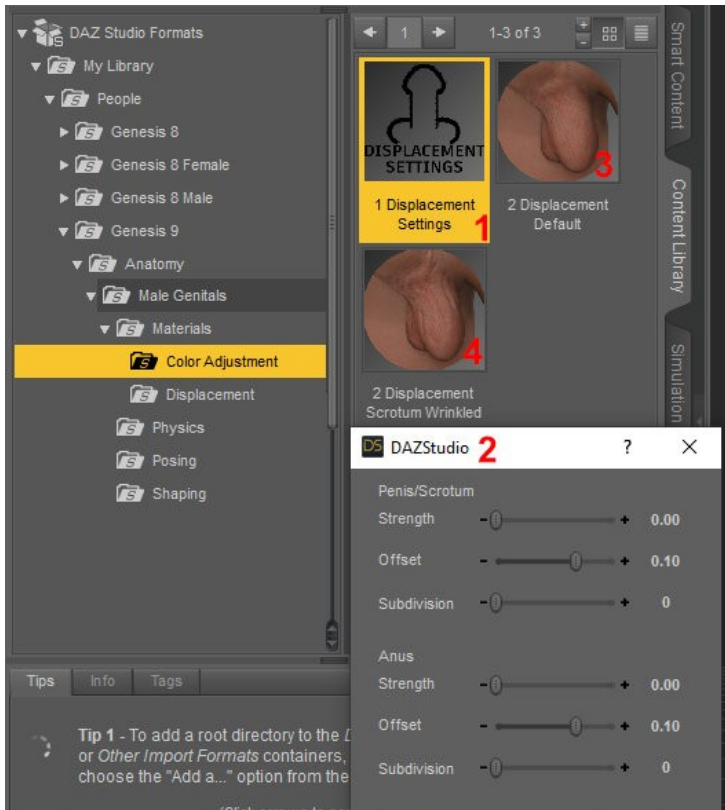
DAZ Studio Formats
My Library
People
Genesis 8
Genesis 8 Female
Genesis 8 Male
Genesis 9
Anatomy
Male Genitals
Materials
Color Adjustment
Displacement
Physics
Posing
Shaping

1
1-3 of 3

DISPLACEMENT SETTINGS
1 Displacement Settings 1
3
2 Displacement Default
4
2 Displacement Scrotum Wrinkled

Smart Content
Content Library
Simulation

DS DAZStudio 2
?
X

Penis/Scrotum
Strength 0.00
Offset 0.10
Subdivision 0

Anus
Strength 0.00
Offset 0.10
Subdivision 0

Tips Info Tags

Tip 1 - To add a root directory to the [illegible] or Other Import Formats containers, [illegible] choose the "Add a..." option from the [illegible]